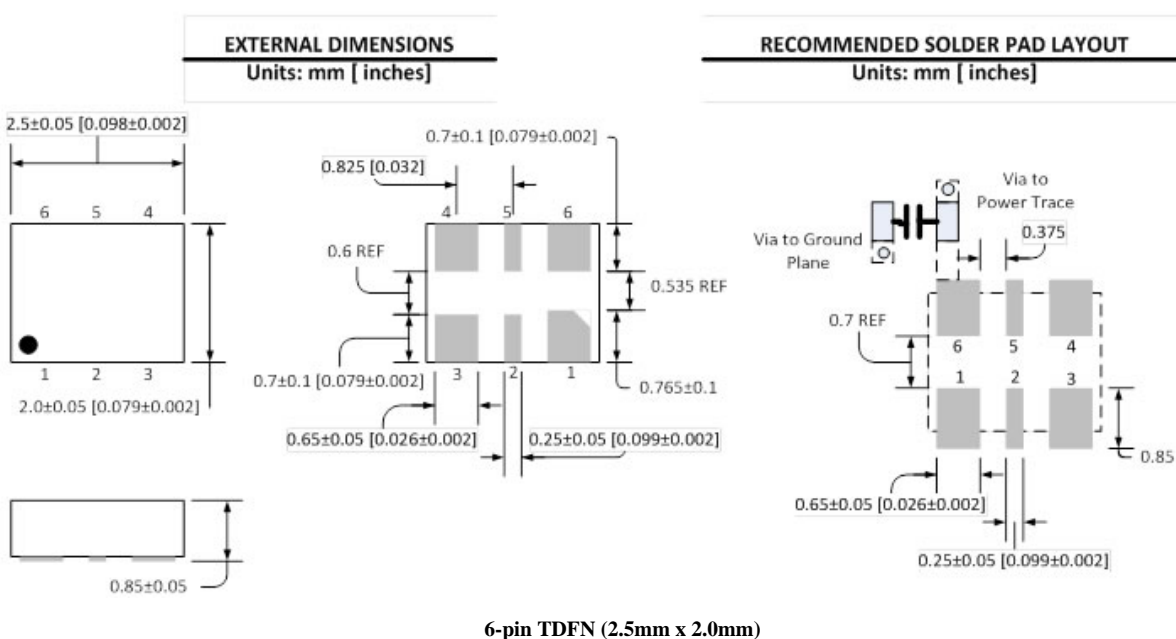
EXTERNAL DIMENSIONS
Units: mm [ inches]

RECOMMENDED SOLDER PAD LAYOUT
Units: mm [ inches]

2.5±0.05 [0.098±0.002]

6 5 4

1 2 3

2.0±0.05 [0.079±0.002]

0.85±0.05

0.7±0.1 [0.079±0.002]

0.825 [0.032]

4 5 6

0.6 REF

0.535 REF

0.7±0.1 [0.079±0.002]

3 2 1

0.765±0.1

0.65±0.05 [0.026±0.002]

0.25±0.05 [0.099±0.002]

Via to Power Trace

Via to Ground Plane

0.375

0.7 REF

6 5 4

1 2 3

0.85

0.65±0.05 [0.026±0.002]

0.25±0.05 [0.099±0.002]

6-pin TDFN (2.5mm x 2.0mm)